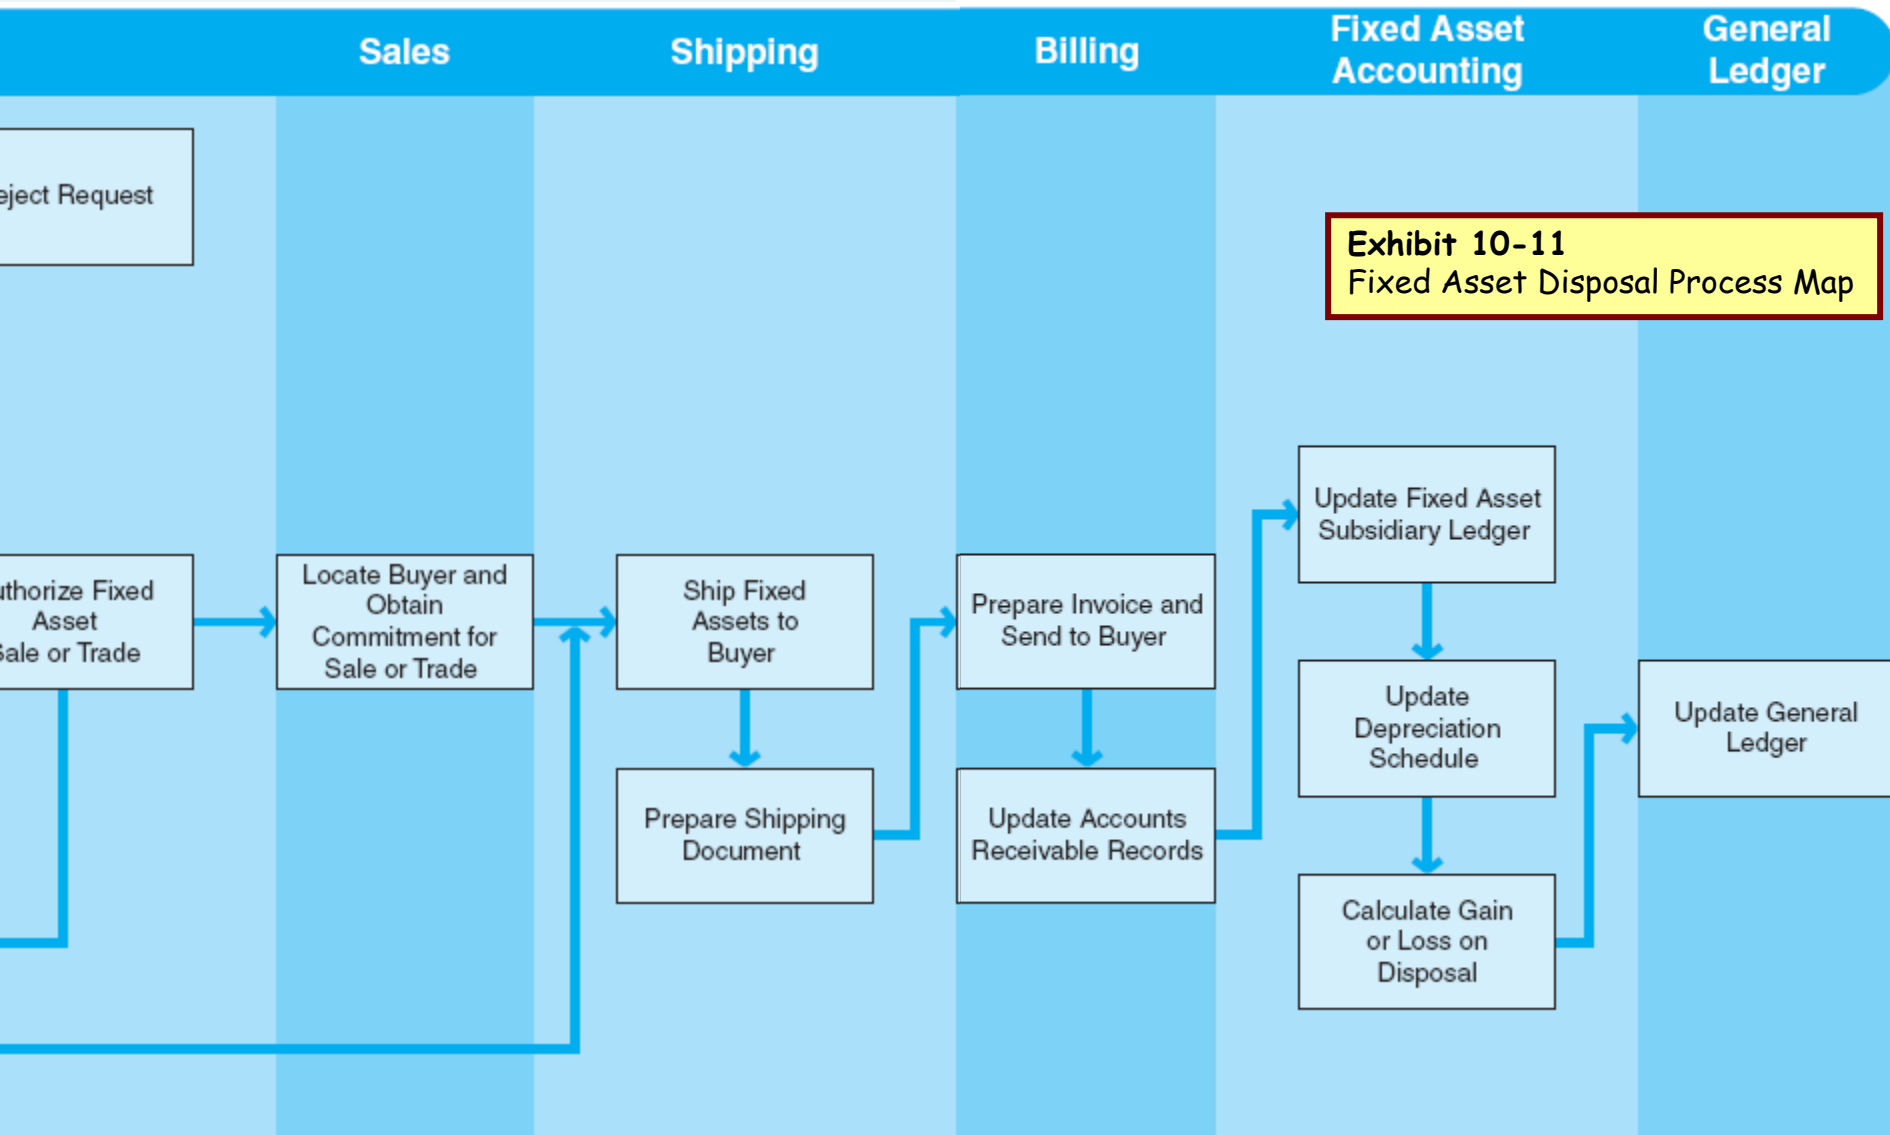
Sales

Shipping

Billing

Fixed Asset Accounting

General Ledger

eject Request

Exhibit 10-11
Fixed Asset Disposal Process Map

uthorize Fixed Asset Sale or Trade

Locate Buyer and Obtain Commitment for Sale or Trade

Ship Fixed Assets to Buyer

Prepare Shipping Document

Prepare Invoice and Send to Buyer

Update Accounts Receivable Records

Update Fixed Asset Subsidiary Ledger

Update Depreciation Schedule

Calculate Gain or Loss on Disposal

Update General Ledger